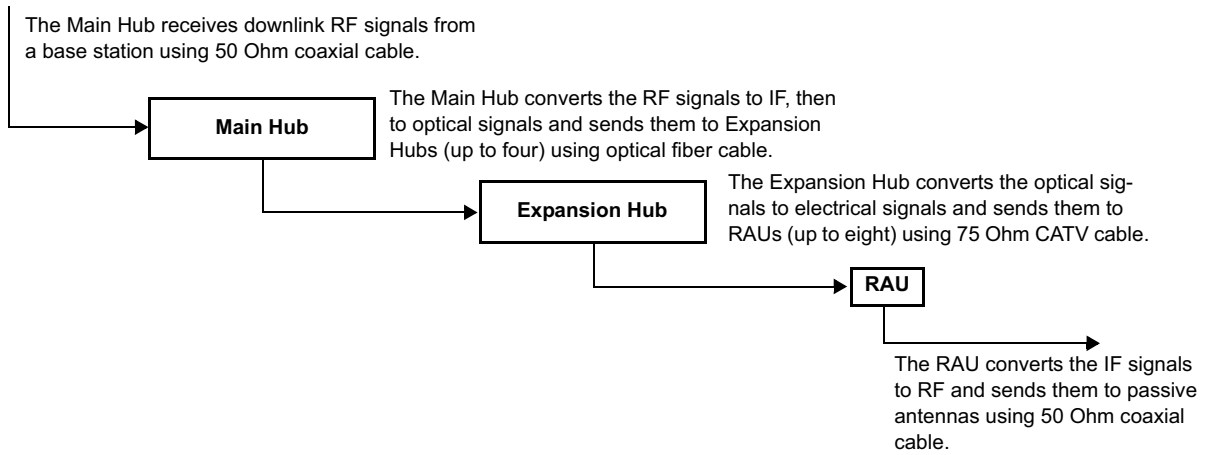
The Main Hub receives downlink RF signals from a base station using 50 Ohm coaxial cable.

Main Hub

The Main Hub converts the RF signals to IF, then to optical signals and sends them to Expansion Hubs (up to four) using optical fiber cable.

Expansion Hub

The Expansion Hub converts the optical signals to electrical signals and sends them to RAUs (up to eight) using 75 Ohm CATV cable.

RAU

The RAU converts the IF signals to RF and sends them to passive antennas using 50 Ohm coaxial cable.